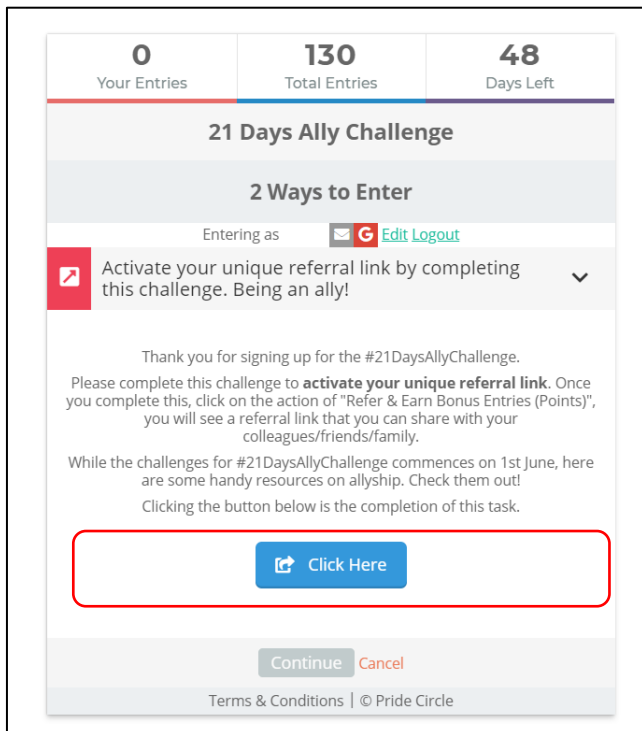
| 0 | 130 | 48 |
|---|---|---|
| Your Entries | Total Entries | Days Left |

21 Days Ally Challenge

2 Ways to Enter

Entering as G Edit Logout

Activate your unique referral link by completing this challenge. Being an ally!

Thank you for signing up for the #21DaysAllyChallenge.

Please complete this challenge to **activate your unique referral link**. Once you complete this, click on the action of "Refer & Earn Bonus Entries (Points)", you will see a referral link that you can share with your colleagues/friends/family.

While the challenges for #21DaysAllyChallenge commences on 1st June, here are some handy resources on allyship. Check them out!

Clicking the button below is the completion of this task.

Click Here

Continue Cancel

Terms & Conditions | © Pride Circle